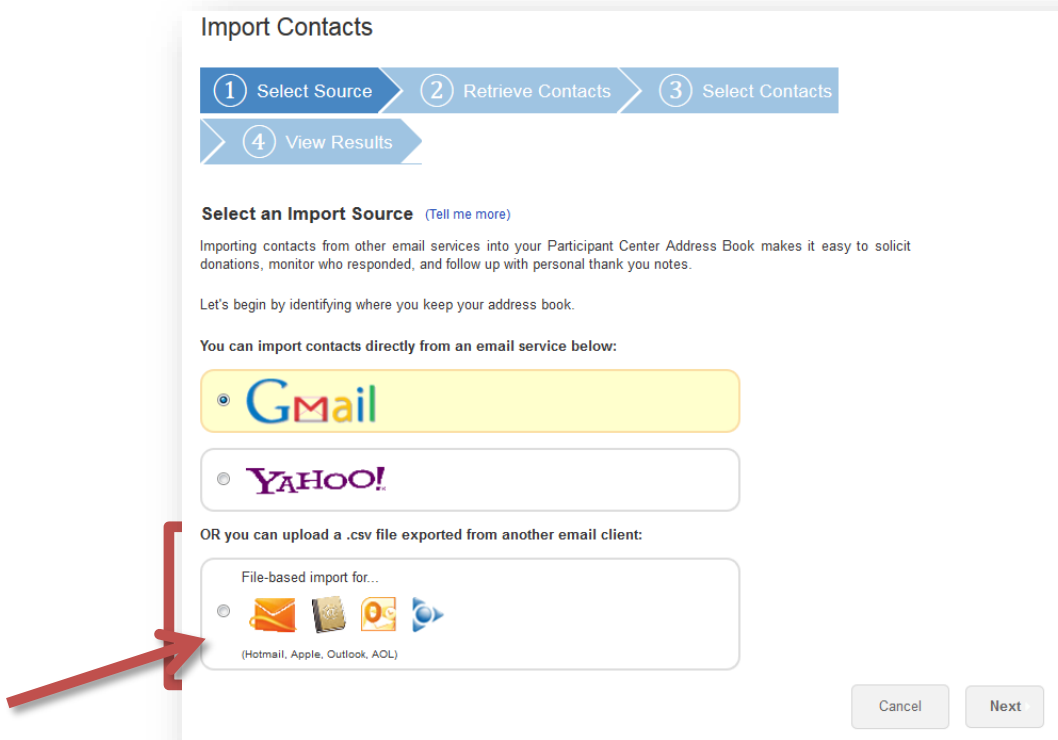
Import Contacts

1 Select Source
2 Retrieve Contacts
3 Select Contacts
4 View Results

Select an Import Source (Tell me more)

Importing contacts from other email services into your Participant Center Address Book makes it easy to solicit donations, monitor who responded, and follow up with personal thank you notes.

Let's begin by identifying where you keep your address book.

You can import contacts directly from an email service below:

Gmail

YAHOO!

OR you can upload a .csv file exported from another email client:

File-based import for...

(Hotmail, Apple, Outlook, AOL)

Cancel
Next